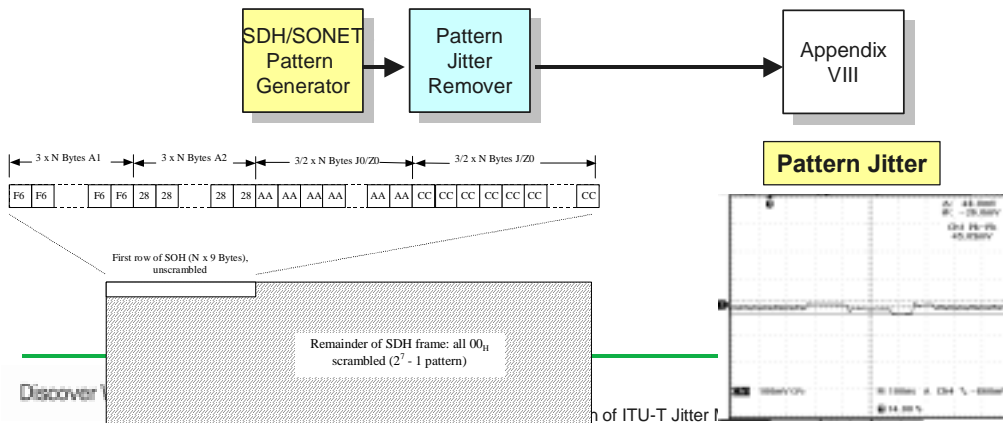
SDH/SONET Pattern Generator

Pattern Jitter Remover

Appendix VIII

3 x N Bytes A1

3 x N Bytes A2

3/2 x N Bytes J0/Z0

3/2 x N Bytes J/Z0

F6 F6 F6 F6 28 28 28 28 AA AA AA AA AA AA CC CC CC CC CC CC CC

First row of SOH (N x 9 Bytes), unscrambled

Remainder of SDH frame: all $00_H$ scrambled ($2^7$ - 1 pattern)

Pattern Jitter

Discover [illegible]

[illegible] of ITU-T Jitter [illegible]